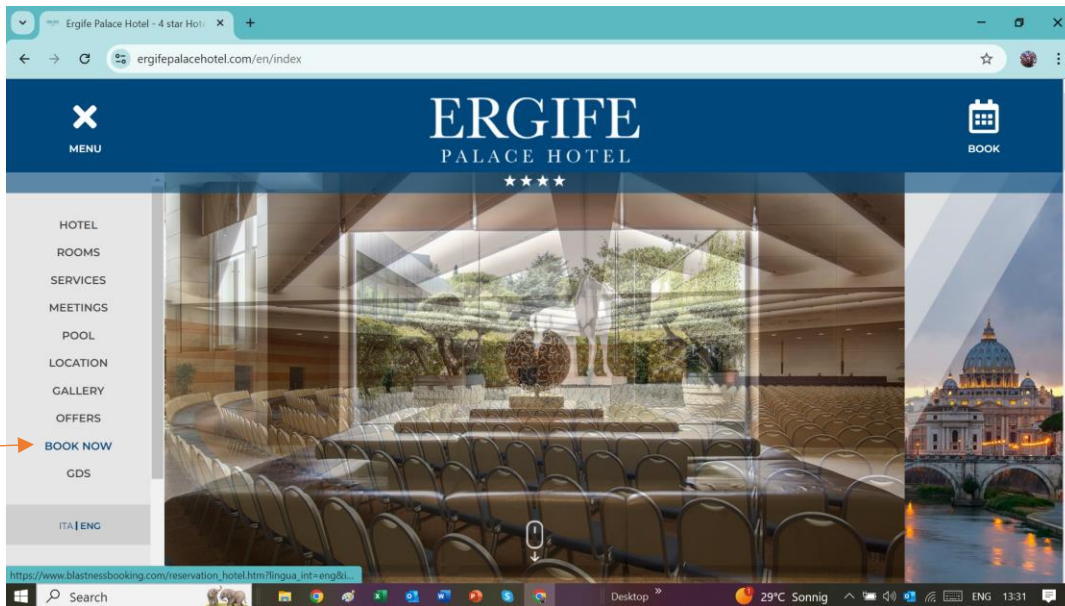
Ergife Palace Hotel - 4 star Hot ×
+
ergifepalacehotel.com/en/index

MENU

ERGIFE
PALACE HOTEL
★★★★

BOOK

HOTEL
ROOMS
SERVICES
MEETINGS
POOL
LOCATION
GALLERY
OFFERS
BOOK NOW
GDS

ITA | ENG

https://www.blastnessbooking.com/reservation_hotel.htm?lingua_int=eng&i...

Search
Desktop
29°C Sonnig
ENG 13:31